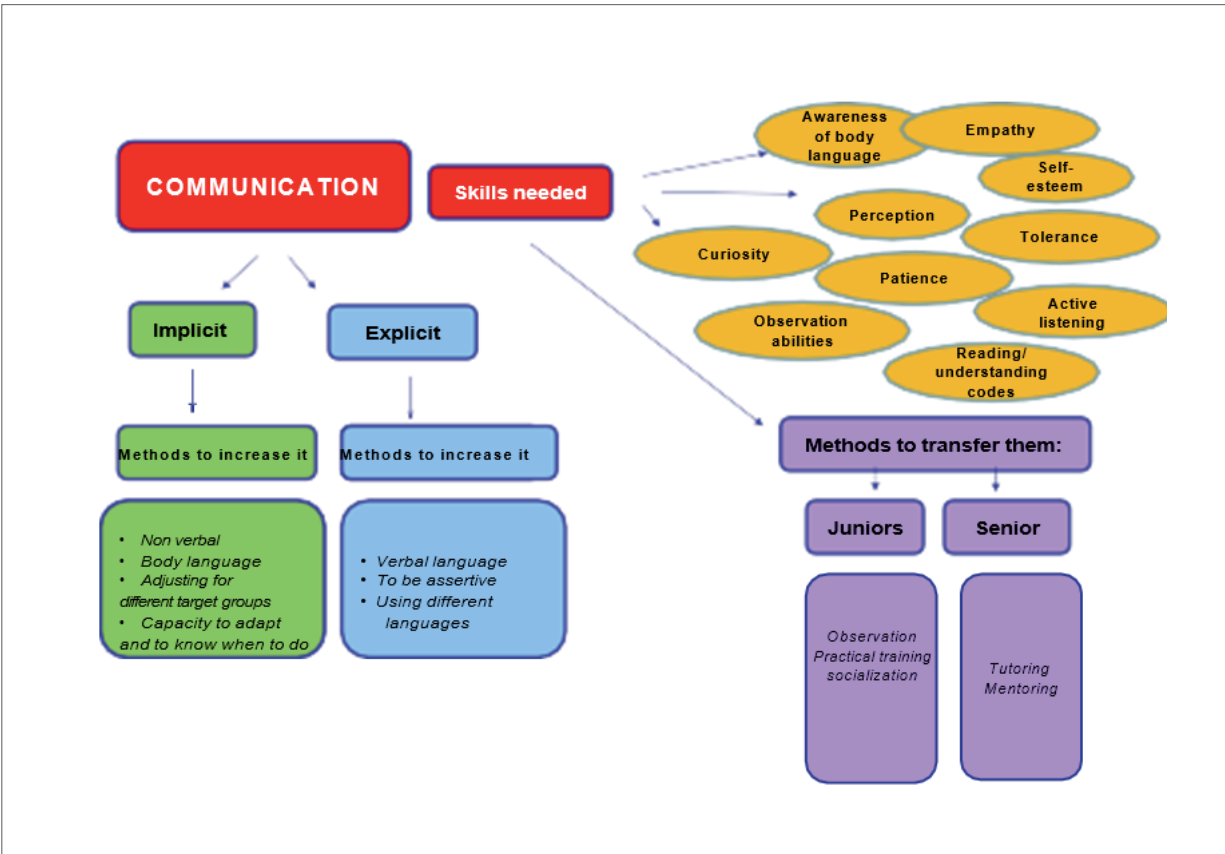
COMMUNICATION

Skills needed

Awareness of body language

Empathy

Self-esteem

Perception

Tolerance

Curiosity

Patience

Active listening

Observation abilities

Reading/ understanding codes

Implicit

Explicit

Methods to increase it

Methods to increase it

• Non verbal
• Body language
• Adjusting for different target groups
• Capacity to adapt and to know when to do

• Verbal language
• To be assertive
• Using different languages

Methods to transfer them:

Juniors

Senior

Observation
Practical training
socialization

Tutoring
Mentoring